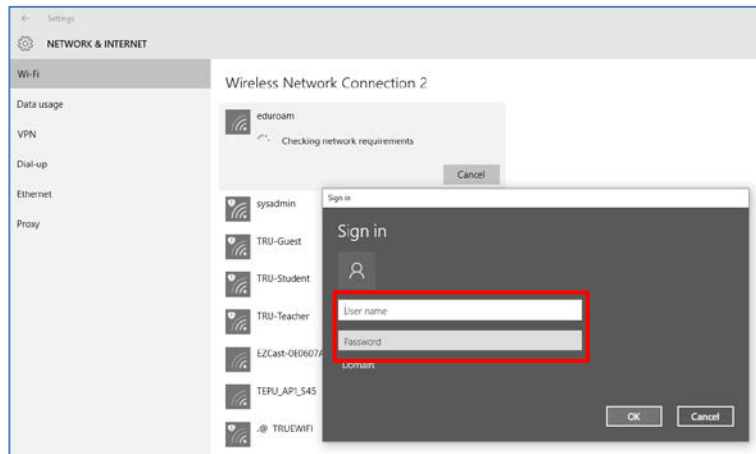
Settings

NETWORK & INTERNET

Wi-Fi

Data usage

VPN

Dial-up

Ethernet

Proxy

Wireless Network Connection 2

eduroam

Checking network requirements

Cancel

sysadmin

TRU-Guest

TRU-Student

TRU-Teacher

EZCast-0E0607A

TEPU_API_S45

.@ TRUEWIFI

Sign in

Sign in

User name

Password

Domain:

OK

Cancel